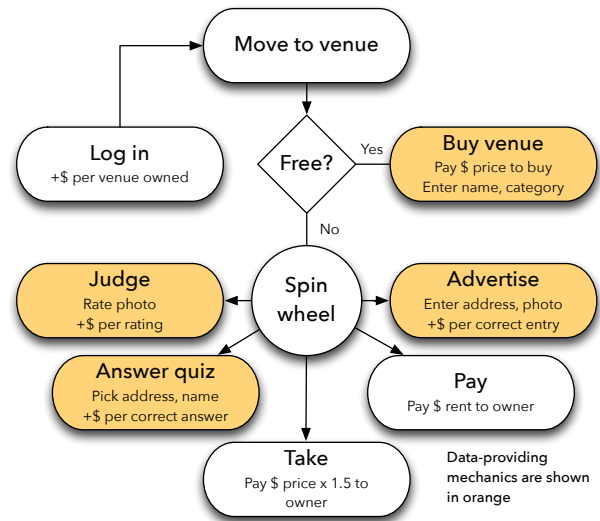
Move to venue

Log in
+$ per venue owned

Free?

Yes

Buy venue
Pay $ price to buy
Enter name, category

No

Judge
Rate photo
+$ per rating

Spin wheel

Advertise
Enter address, photo
+$ per correct entry

Answer quiz
Pick address, name
+$ per correct answer

Pay
Pay $ rent to owner

Take
Pay $ price x 1.5 to owner

Data-providing mechanics are shown in orange